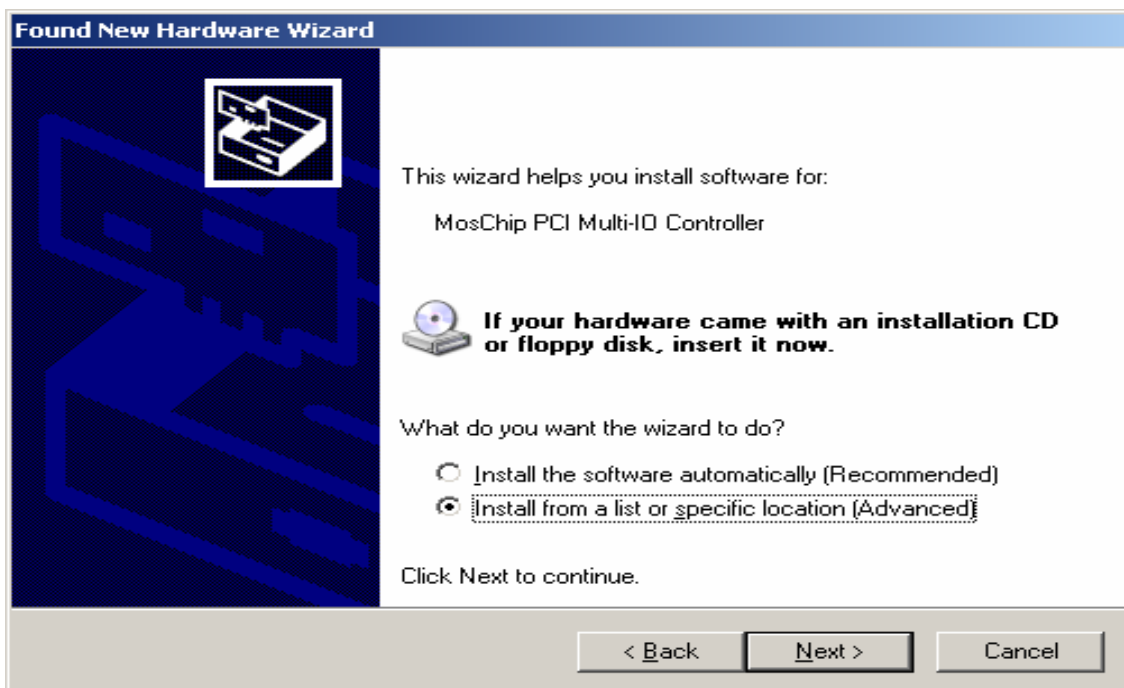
Found New Hardware Wizard

This wizard helps you install software for:

MosChip PCI Multi-IO Controller

If your hardware came with an installation CD or floppy disk, insert it now.

What do you want the wizard to do?

Install the software automatically (Recommended)

Install from a list or specific location (Advanced)

Click Next to continue.

< Back

Next >

Cancel